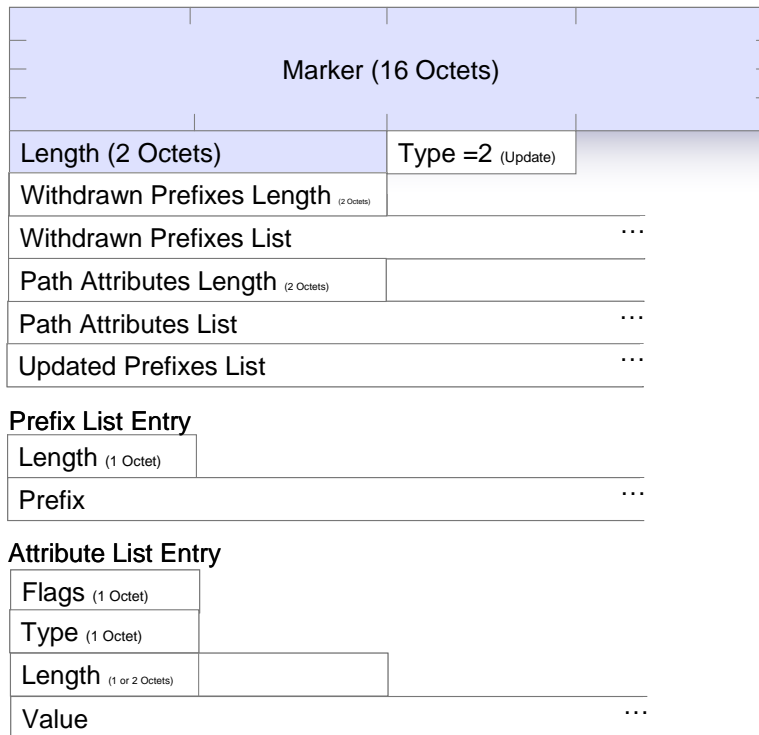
Marker (16 Octets)

Length (2 Octets)

Type =2 (Update)

Withdrawn Prefixes Length (2 Octets)

Withdrawn Prefixes List …

Path Attributes Length (2 Octets)

Path Attributes List …

Updated Prefixes List …

Prefix List Entry

Length (1 Octet)

Prefix …

Attribute List Entry

Flags (1 Octet)

Type (1 Octet)

Length (1 or 2 Octets)

Value …